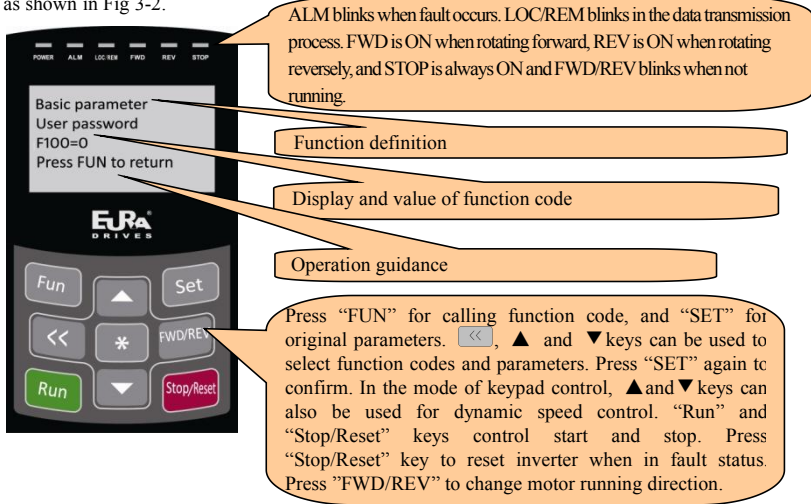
as shown in Fig 3-2.

ALM blinks when fault occurs. LOC/REM blinks in the data transmission process. FWD is ON when rotating forward, REV is ON when rotating reversely, and STOP is always ON and FWD/REV blinks when not running.

POWER ALM LOC/REM FWD REV STOP

Basic parameter
User password
F100=0
Press FUN to return

Function definition

Display and value of function code

EURA DRIVES

Operation guidance

Fun Set << * FWD/REV Run Stop/Reset

Press "FUN" for calling function code, and "SET" for original parameters. <<, ▲ and ▼ keys can be used to select function codes and parameters. Press "SET" again to confirm. In the mode of keypad control, ▲and▼ keys can also be used for dynamic speed control. "Run" and "Stop/Reset" keys control start and stop. Press "Stop/Reset" key to reset inverter when in fault status. Press "FWD/REV" to change motor running direction.